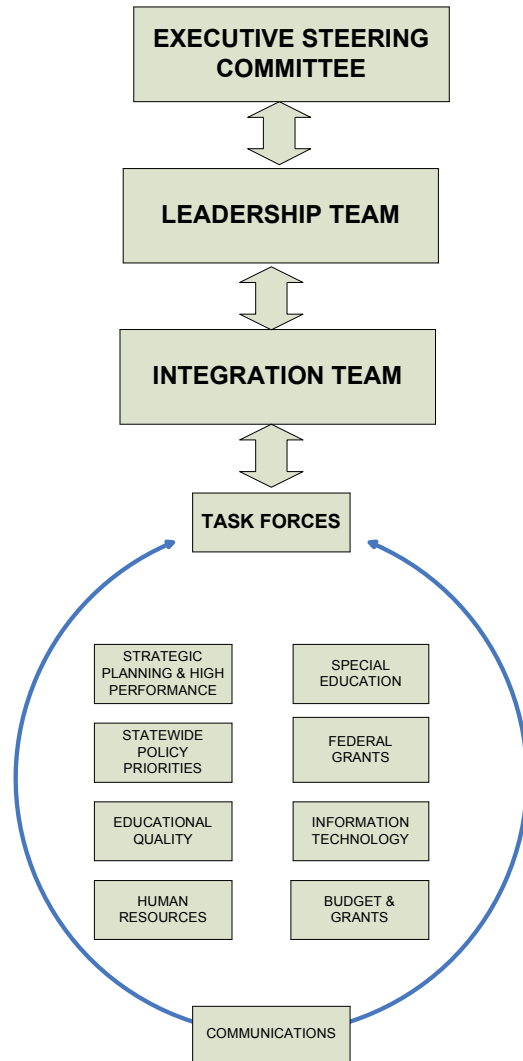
EXECUTIVE STEERING COMMITTEE

LEADERSHIP TEAM

INTEGRATION TEAM

TASK FORCES

STRATEGIC PLANNING & HIGH PERFORMANCE

SPECIAL EDUCATION

STATEWIDE POLICY PRIORITIES

FEDERAL GRANTS

EDUCATIONAL QUALITY

INFORMATION TECHNOLOGY

HUMAN RESOURCES

BUDGET & GRANTS

COMMUNICATIONS